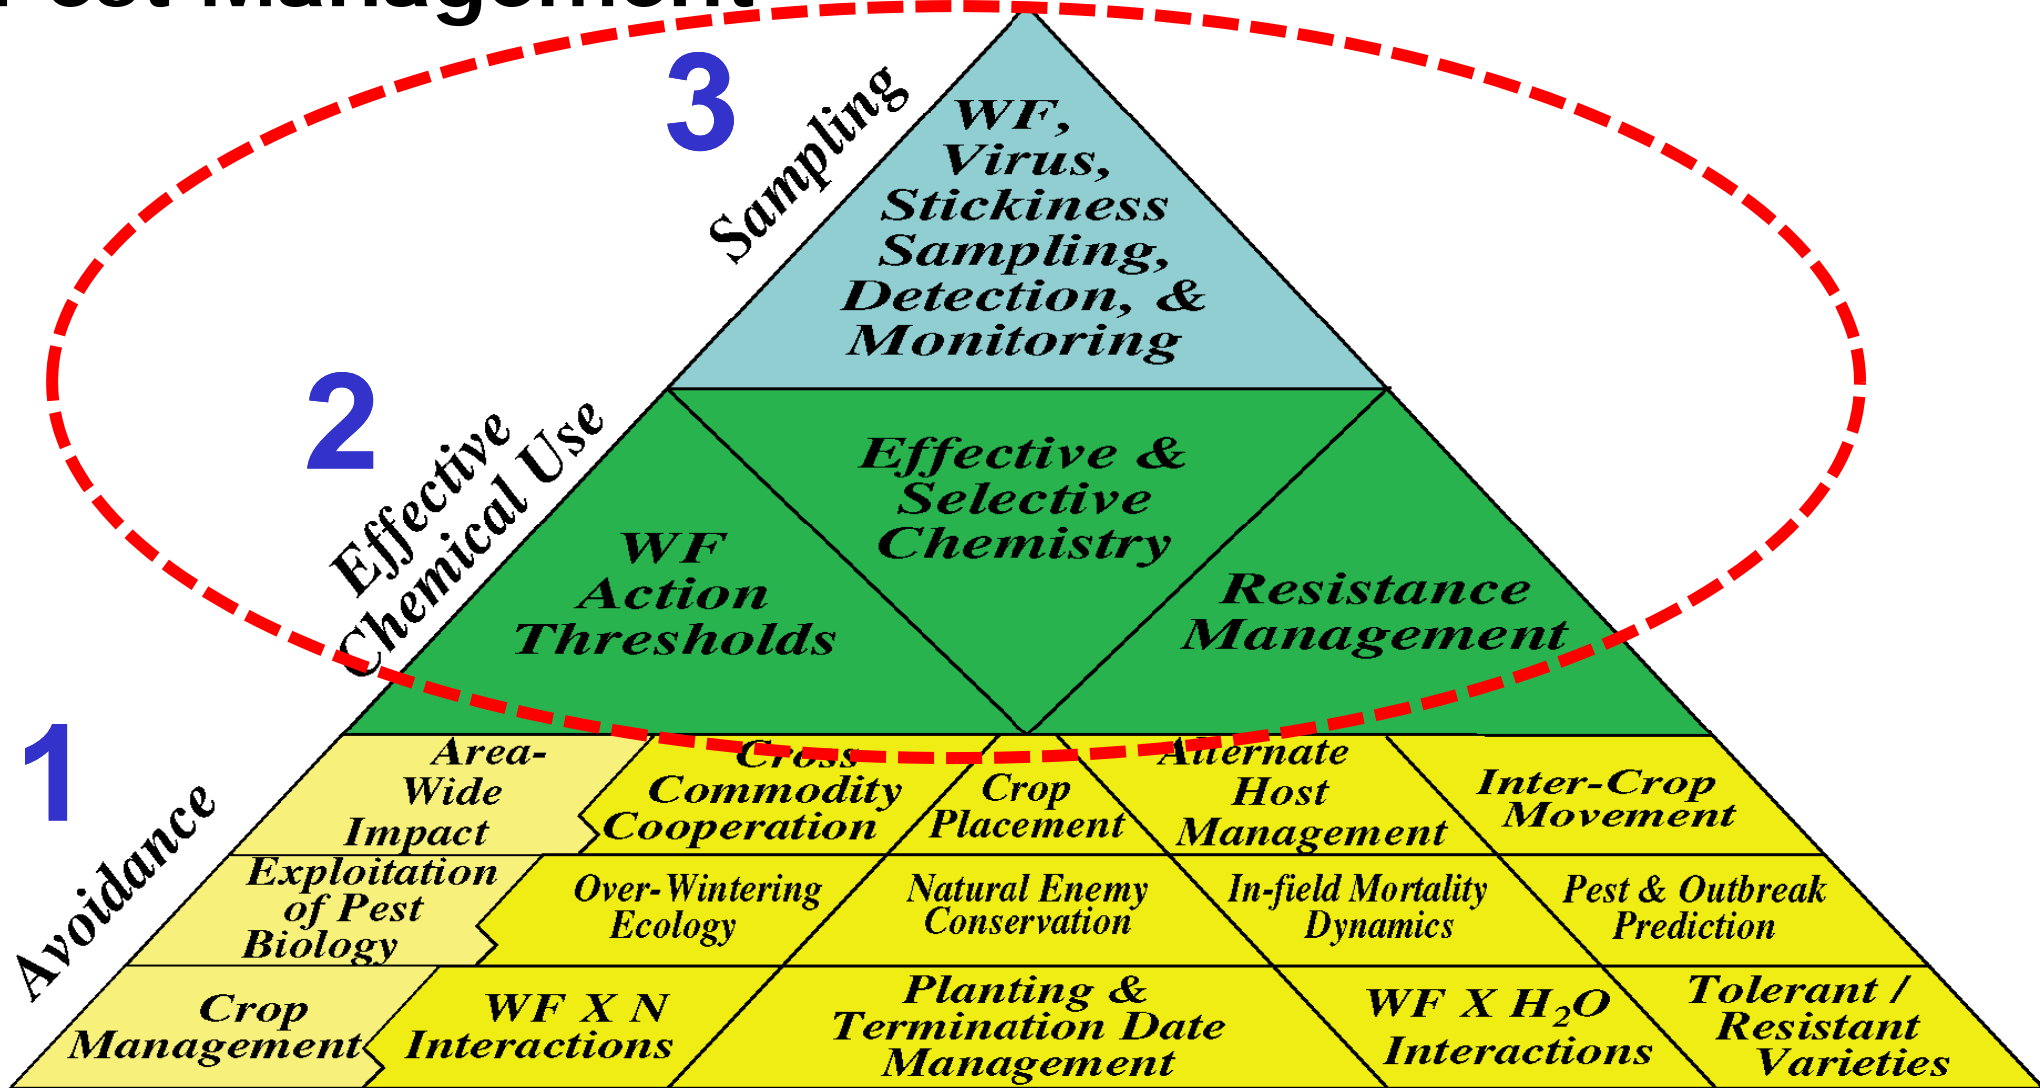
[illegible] Management

3

Sampling

WF, Virus, Stickiness Sampling, Detection, & Monitoring

2

Effective Chemical Use

WF Action Thresholds

Effective & Selective Chemistry

Resistance Management

1

Avoidance

Area-Wide Impact

Cross Commodity Cooperation

Crop Placement

Alternate Host Management

Inter-Crop Movement

Exploitation of Pest Biology

Over-Wintering Ecology

Natural Enemy Conservation

In-field Mortality Dynamics

Pest & Outbreak Prediction

Crop Management

WF X N Interactions

Planting & Termination Date Management

WF X $H_2O$ Interactions

Tolerant / Resistant Varieties